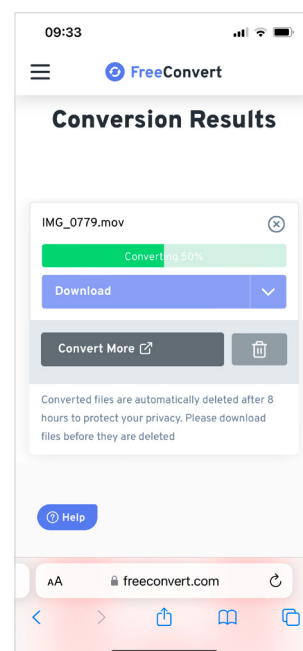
09:33

FreeConvert

Conversion Results

IMG_0779.mov

Converting 50%

Download

Convert More

Converted files are automatically deleted after 8 hours to protect your privacy. Please download files before they are deleted

Help

AA freeconvert.com